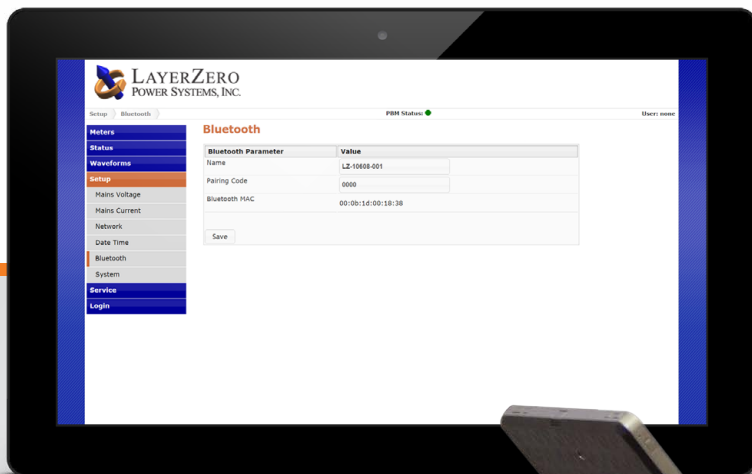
LAYERZERO
POWER SYSTEMS, INC.

Setup Bluetooth

PBM Status:

User: none

Meters
Status
Waveforms
Setup
Mains Voltage
Mains Current
Network
Date Time
Bluetooth
System
Service
Login

Bluetooth

| Bluetooth Parameter | Value |
|---|---|
| Name | LZ-10608-001 |
| Pairing Code | 0000 |
| Bluetooth MAC | 00:0b:1d:00:18:38 |

Save